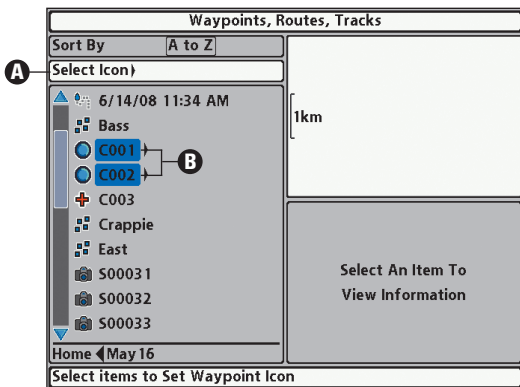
Waypoints, Routes, Tracks

Sort By A to Z

A

Select Icon

6/14/08 11:34 AM

Bass

C001

C002

B

C003

Crappie

East

S00031

S00032

S00033

Home May 16

1km

Select An Item To View Information

Select items to Set Waypoint Icon